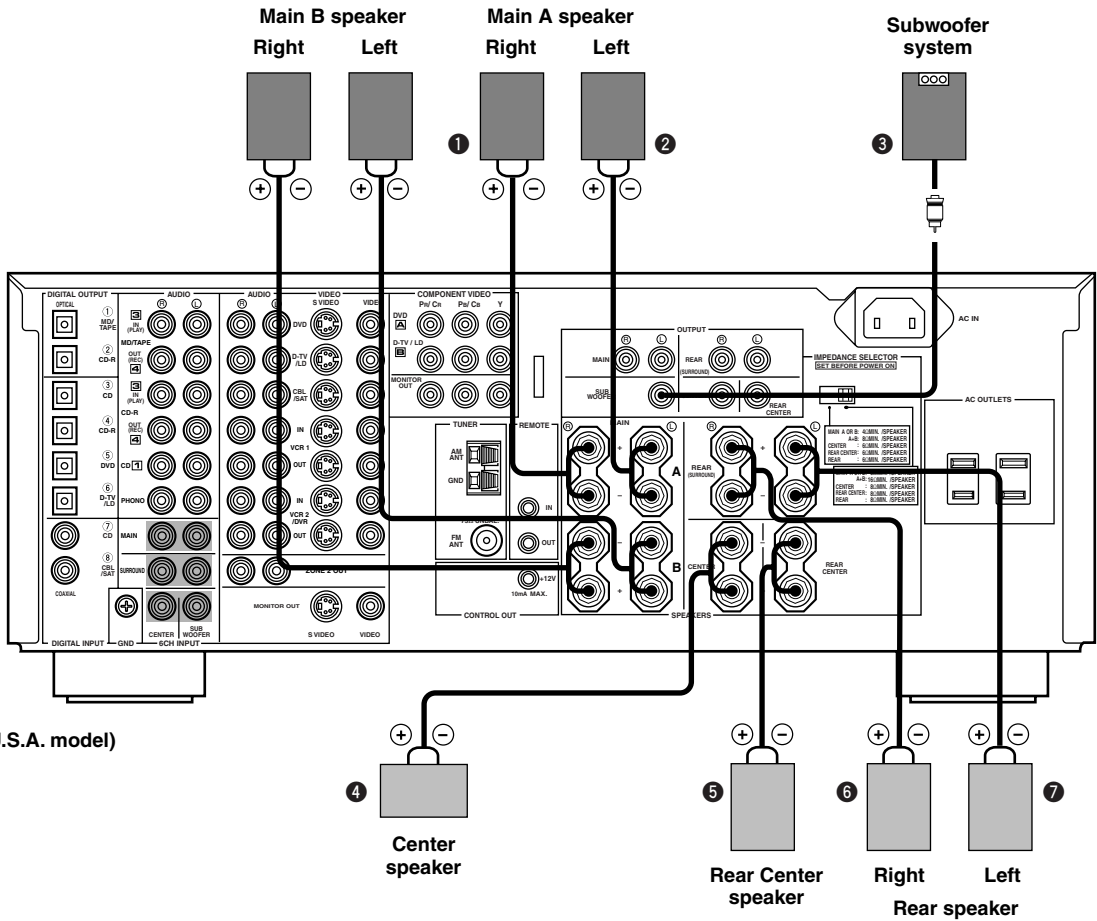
Main B speaker
Right Left

Main A speaker
Right Left

Subwoofer system

❶ ❷ ❸

+ − + − + − + −

DIGITAL OUTPUT
OPTICAL
① MD/TAPE
② CD-R
③ CD
④ CD-R
⑤ DVD
⑥ D-TV/LD
⑦ CD
⑧ CBL/SAT
COAXIAL
DIGITAL INPUT

AUDIO
R L
IN (PLAY) MD/TAPE
OUT (REC)
IN (PLAY)
CD-R
OUT (REC)
CD 1
PHONO
MAIN
SURROUND
CENTER
SUB WOOFER
GND
6CH INPUT

AUDIO
R L
VIDEO
S VIDEO
VIDEO
DVD
D-TV /LD
CBL /SAT
IN
VCR 1
OUT
IN
VCR 2 /DVR
OUT
ZONE 2 OUT
MONITOR OUT
S VIDEO
VIDEO

COMPONENT VIDEO
PR/ CR PB/ CB Y
DVD A
D-TV / LD B
MONITOR OUT

TUNER
AM ANT
GND
FM ANT

REMOTE
IN
OUT
+12V
10mA MAX.
CONTROL OUT

OUTPUT
R L
MAIN
REAR (SURROUND)
SUB WOOFER
REAR CENTER

IMPEDANCE SELECTOR
SET BEFORE POWER ON

MAIN A OR B: 4ΩMIN. /SPEAKER
A+B: 8ΩMIN. /SPEAKER
CENTER : 6ΩMIN. /SPEAKER
REAR CENTER: 6ΩMIN. /SPEAKER
REAR : 6ΩMIN. /SPEAKER

A+B: 16ΩMIN. /SPEAKER
CENTER : 8ΩMIN. /SPEAKER
REAR CENTER: 8ΩMIN. /SPEAKER
REAR : 8ΩMIN. /SPEAKER

AC IN
AC OUTLETS

MAIN
R L
A
B
REAR (SURROUND)
CENTER
REAR CENTER
SPEAKERS

.S.A. model)

+ − + − + − + −

❹ ❺ ❻ ❼

Center speaker

Rear Center speaker

Right Left
Rear speaker